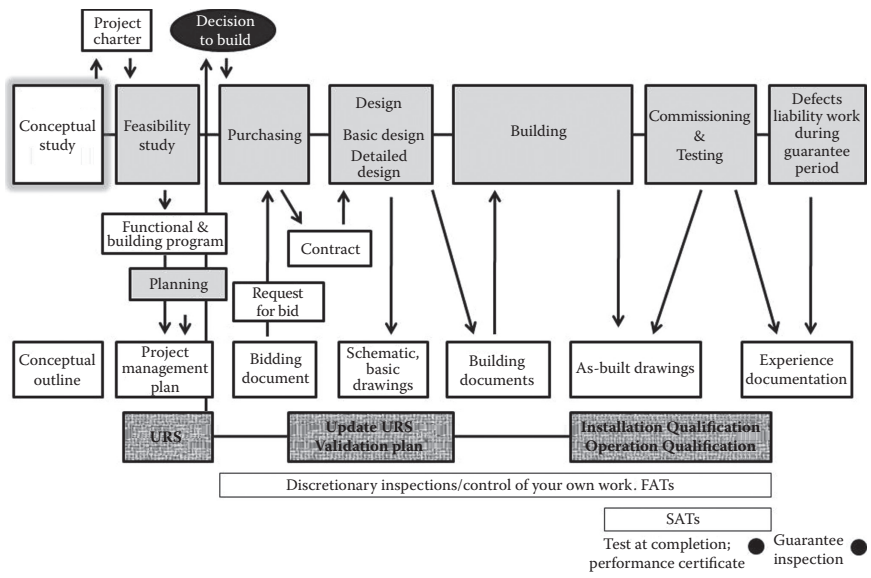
Project charter

Decision to build

Conceptual study

Feasibility study

Purchasing

Design
Basic design
Detailed design

Building

Commissioning & Testing

Defects liability work during guarantee period

Functional & building program

Contract

Planning

Request for bid

Conceptual outline

Project management plan

Bidding document

Schematic, basic drawings

Building documents

As-built drawings

Experience documentation

URS

Update URS
Validation plan

Installation Qualification
Operation Qualification

Discretionary inspections/control of your own work. FATs

SATs

Test at completion; performance certificate

Guarantee inspection